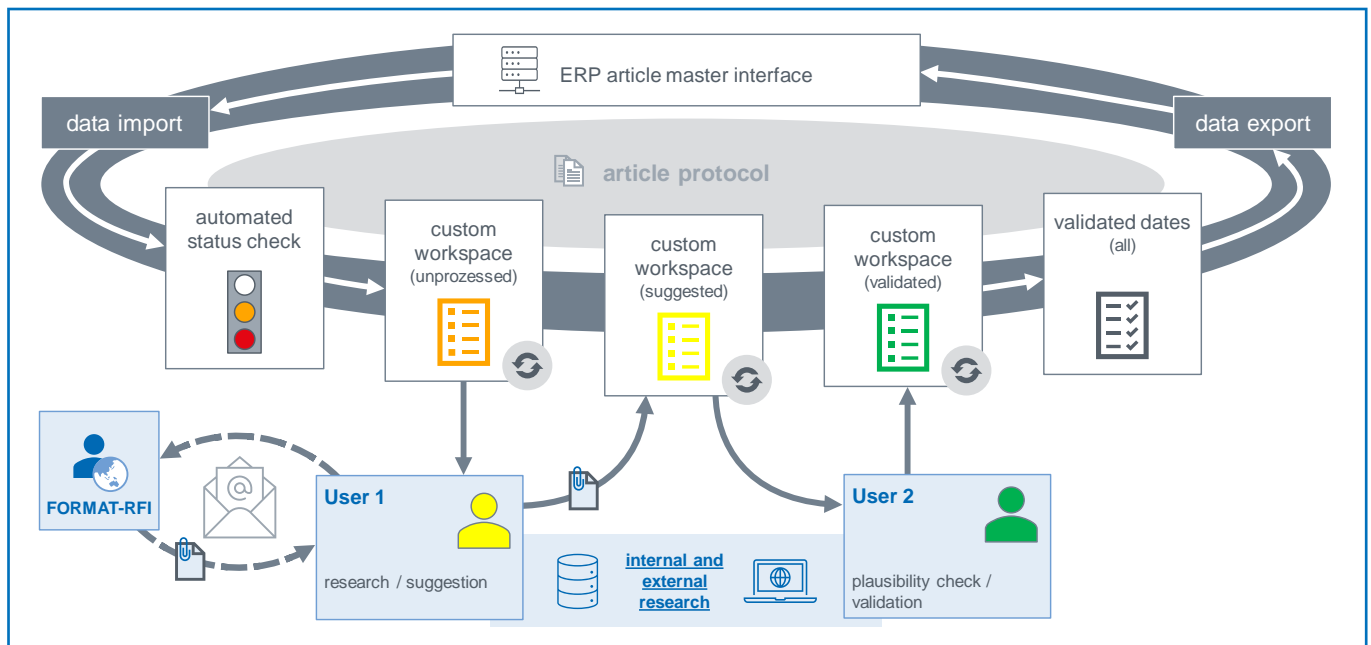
ERP article master interface

data import

data export

article protocol

automated status check

custom workspace (unprozessed)

custom workspace (suggested)

custom workspace (validated)

validated dates (all)

FORMAT-RFI

User 1

research / suggestion

internal and external research

User 2

plausibility check / validation